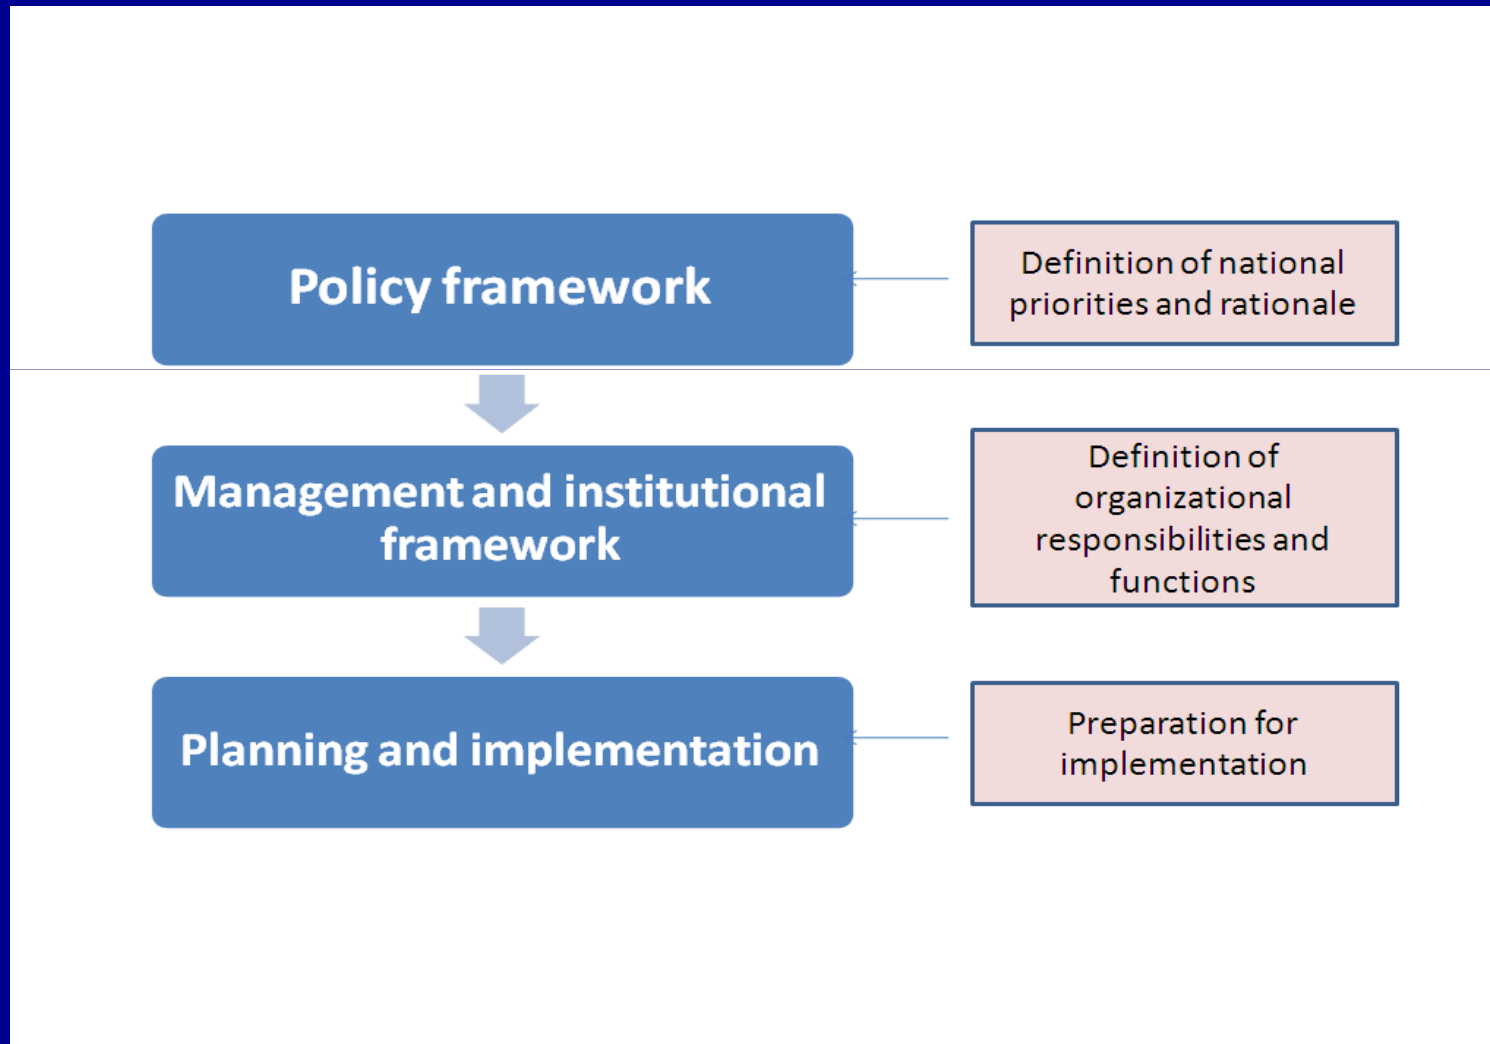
Policy framework

Definition of national priorities and rationale

Management and institutional framework

Definition of organizational responsibilities and functions

Planning and implementation

Preparation for implementation